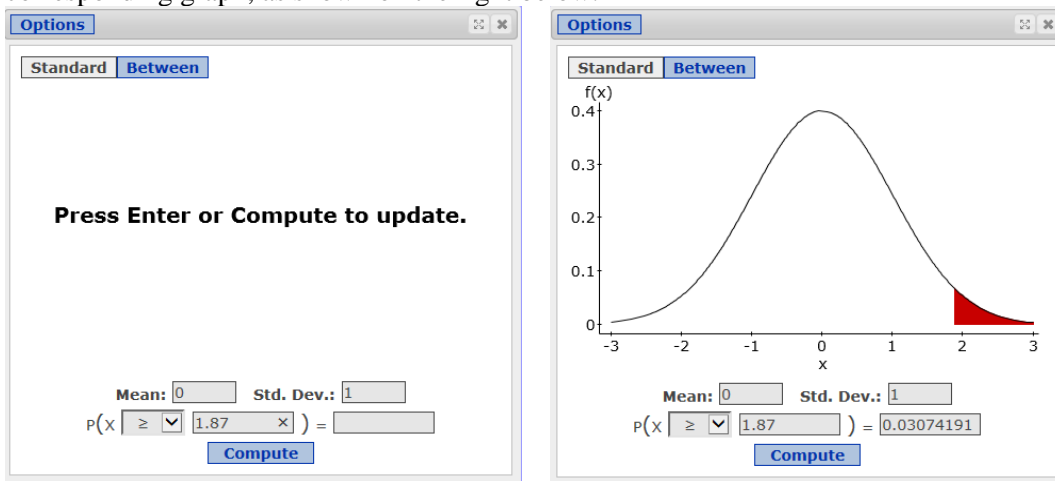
Options

Standard Between

Press Enter or Compute to update.

Mean: 0 Std. Dev.: 1

P(X ≥ 1.87 × ) =

Compute

Options

Standard Between

f(x)

0.4

0.3

0.2

0.1

0

-3 -2 -1 0 1 2 3

x

Mean: 0 Std. Dev.: 1

P(X ≥ 1.87 ) = 0.03074191

Compute